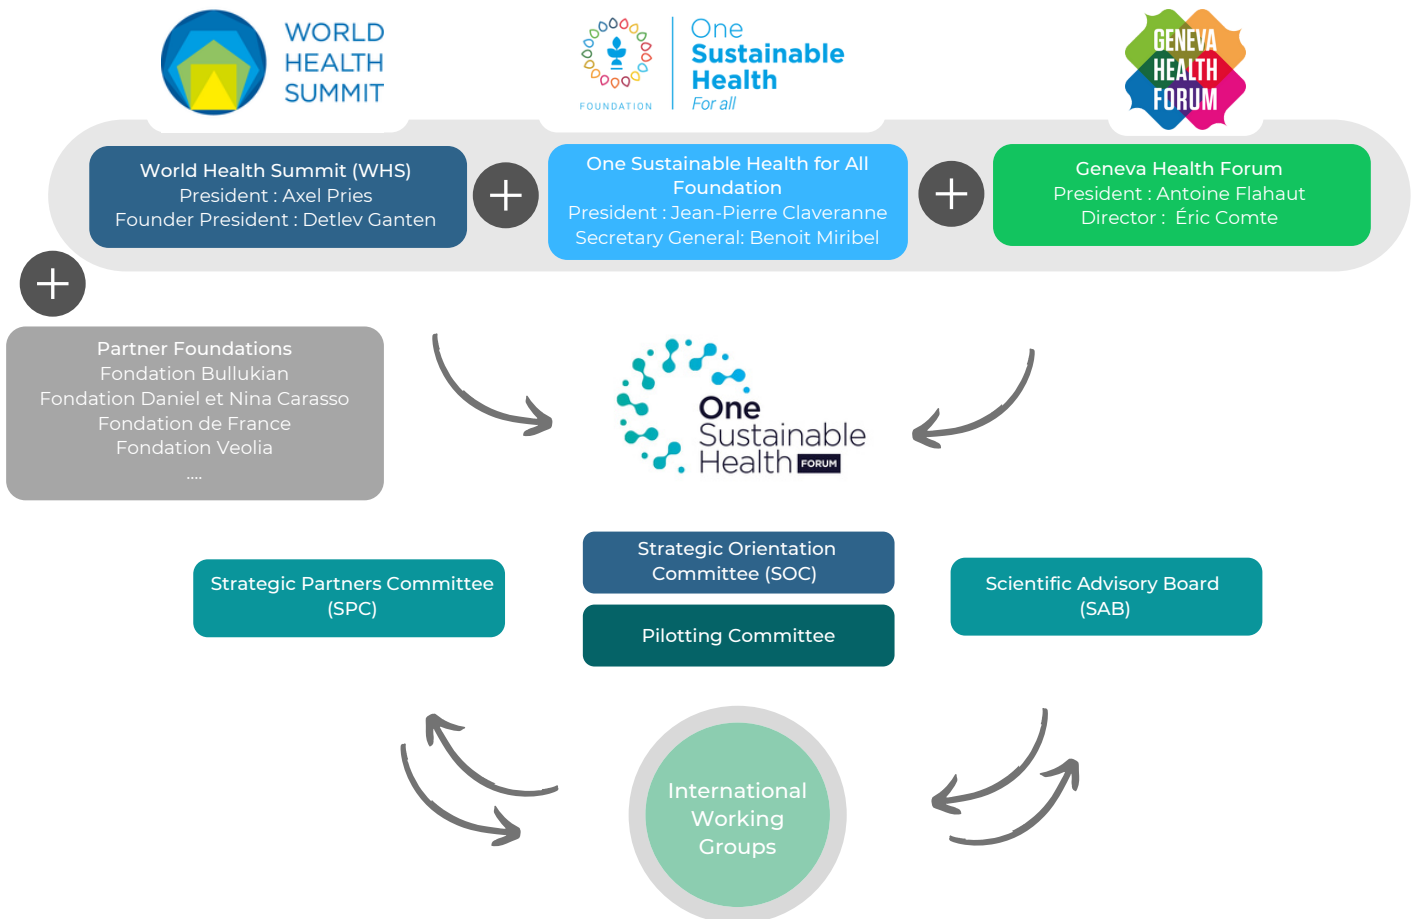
WORLD HEALTH SUMMIT

FOUNDATION One Sustainable Health For all

GENEVA HEALTH FORUM

World Health Summit (WHS)
President : Axel Pries
Founder President : Detlev Ganten

One Sustainable Health for All Foundation
President : Jean-Pierre Claveranne
Secretary General: Benoit Miribel

Geneva Health Forum
President : Antoine Flahaut
Director : Éric Comte

Partner Foundations
Fondation Bullukian
Fondation Daniel et Nina Carasso
Fondation de France
Fondation Veolia
....

One Sustainable Health FORUM

Strategic Orientation Committee (SOC)

Pilotting Committee

Strategic Partners Committee (SPC)

Scientific Advisory Board (SAB)

International Working Groups